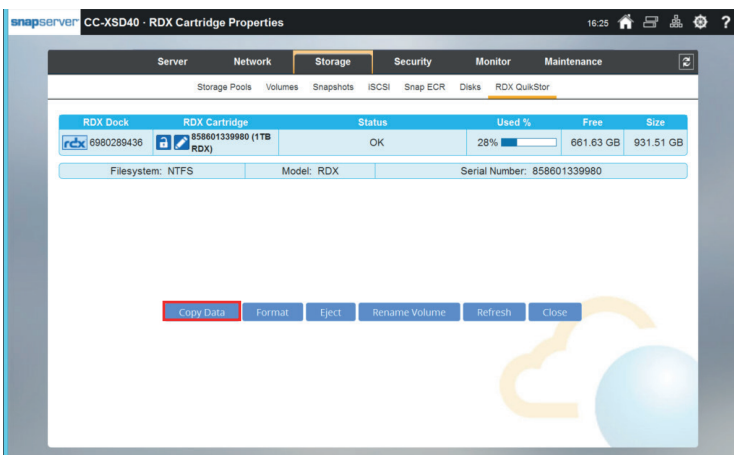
snapserver CC-XSD40 - RDX Cartridge Properties 16:25

Server Network Storage Security Monitor Maintenance

Storage Pools Volumes Snapshots iSCSI Snap ECR Disks RDX QuikStor

| RDX Dock | RDX Cartridge | Status | Used % | Free | Size |
|---|---|---|---|---|---|
| rdx 6980289436 | 858601339980 (1TB RDX) | OK | 28% | 661.63 GB | 931.51 GB |

| Filesystem: NTFS | Model: RDX | Serial Number: 858601339980 |
|---|---|---|

Copy Data Format Eject Rename Volume Refresh Close